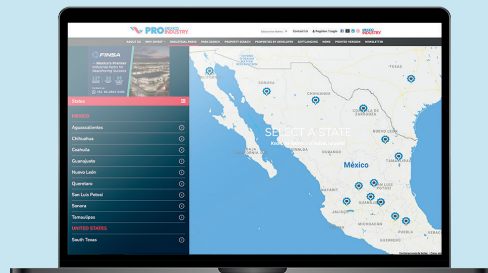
PRO INDUSTRY

Contact Us

Register / Login

ABOUT US PRO NEWS INDUSTRIAL PARKS PARK SEARCH PROPERTY SEARCH PROPERTIES BY DEVELOPER SHIFT LABORS NEWS PRINTED VERSION NEWSLETTER

FINSA

States

MEXICO

Aguascalientes

Chihuahua

Coahuila

Guanajuato

Nuevo León

Querétaro

San Luis Potosí

Sonora

Tamaulipas

UNITED STATES

South Texas

SELECT A STATE

México